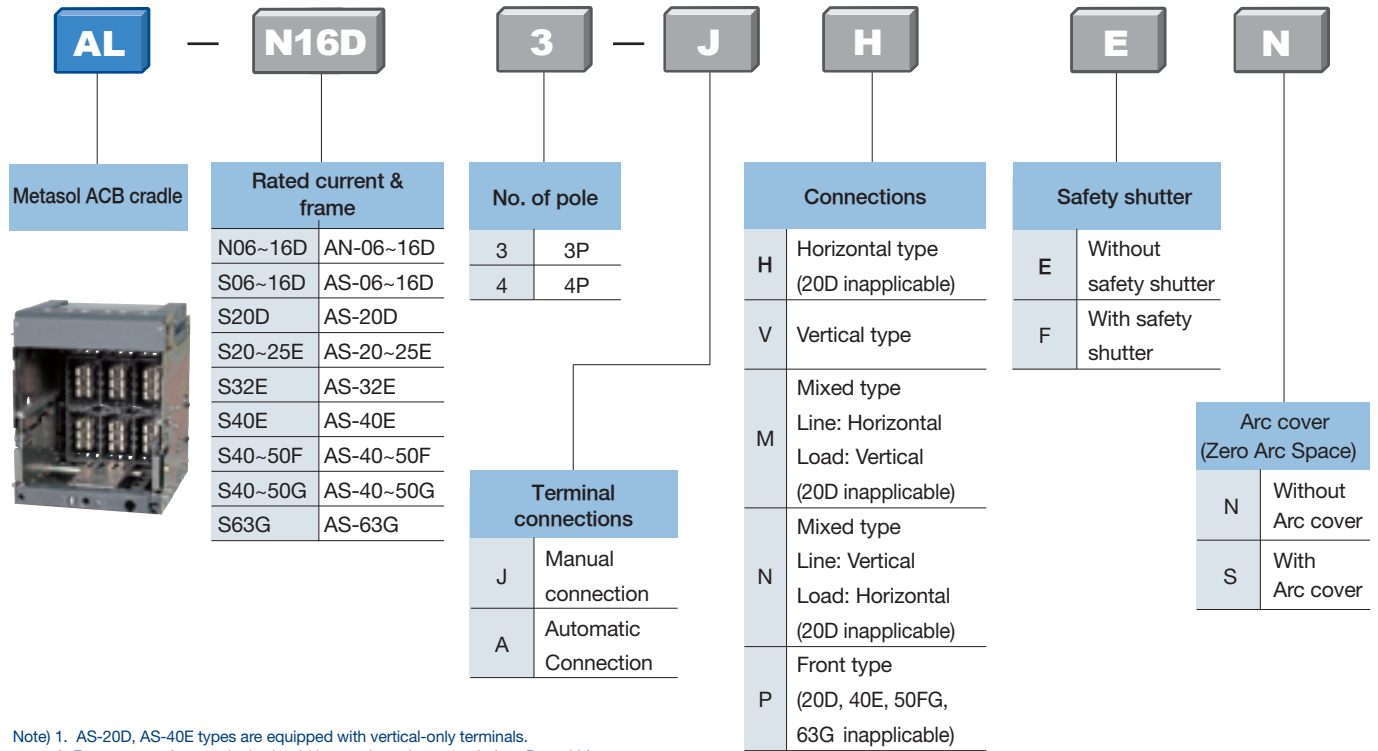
AL — N16D 3 — J H E N

Metasol ACB cradle

| Rated current & frame | |
|---|---|
| N06~16D | AN-06~16D |
| S06~16D | AS-06~16D |
| S20D | AS-20D |
| S20~25E | AS-20~25E |
| S32E | AS-32E |
| S40E | AS-40E |
| S40~50F | AS-40~50F |
| S40~50G | AS-40~50G |
| S63G | AS-63G |

| No. of pole | |
|---|---|
| 3 | 3P |
| 4 | 4P |

| Terminal connections | |
|---|---|
| J | Manual connection |
| A | Automatic Connection |

| Connections | |
|---|---|
| H | Horizontal type (20D inapplicable) |
| V | Vertical type |
| M | Mixed type Line: Horizontal Load: Vertical (20D inapplicable) |
| N | Mixed type Line: Vertical Load: Horizontal (20D inapplicable) |
| P | Front type (20D, 40E, 50FG, 63G inapplicable) |

| Safety shutter | |
|---|---|
| E | Without safety shutter |
| F | With safety shutter |

| Arc cover (Zero Arc Space) | |
|---|---|
| N | Without Arc cover |
| S | With Arc cover |

Note) 1. AS-20D, AS-40E types are equipped with vertical-only terminals.
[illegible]